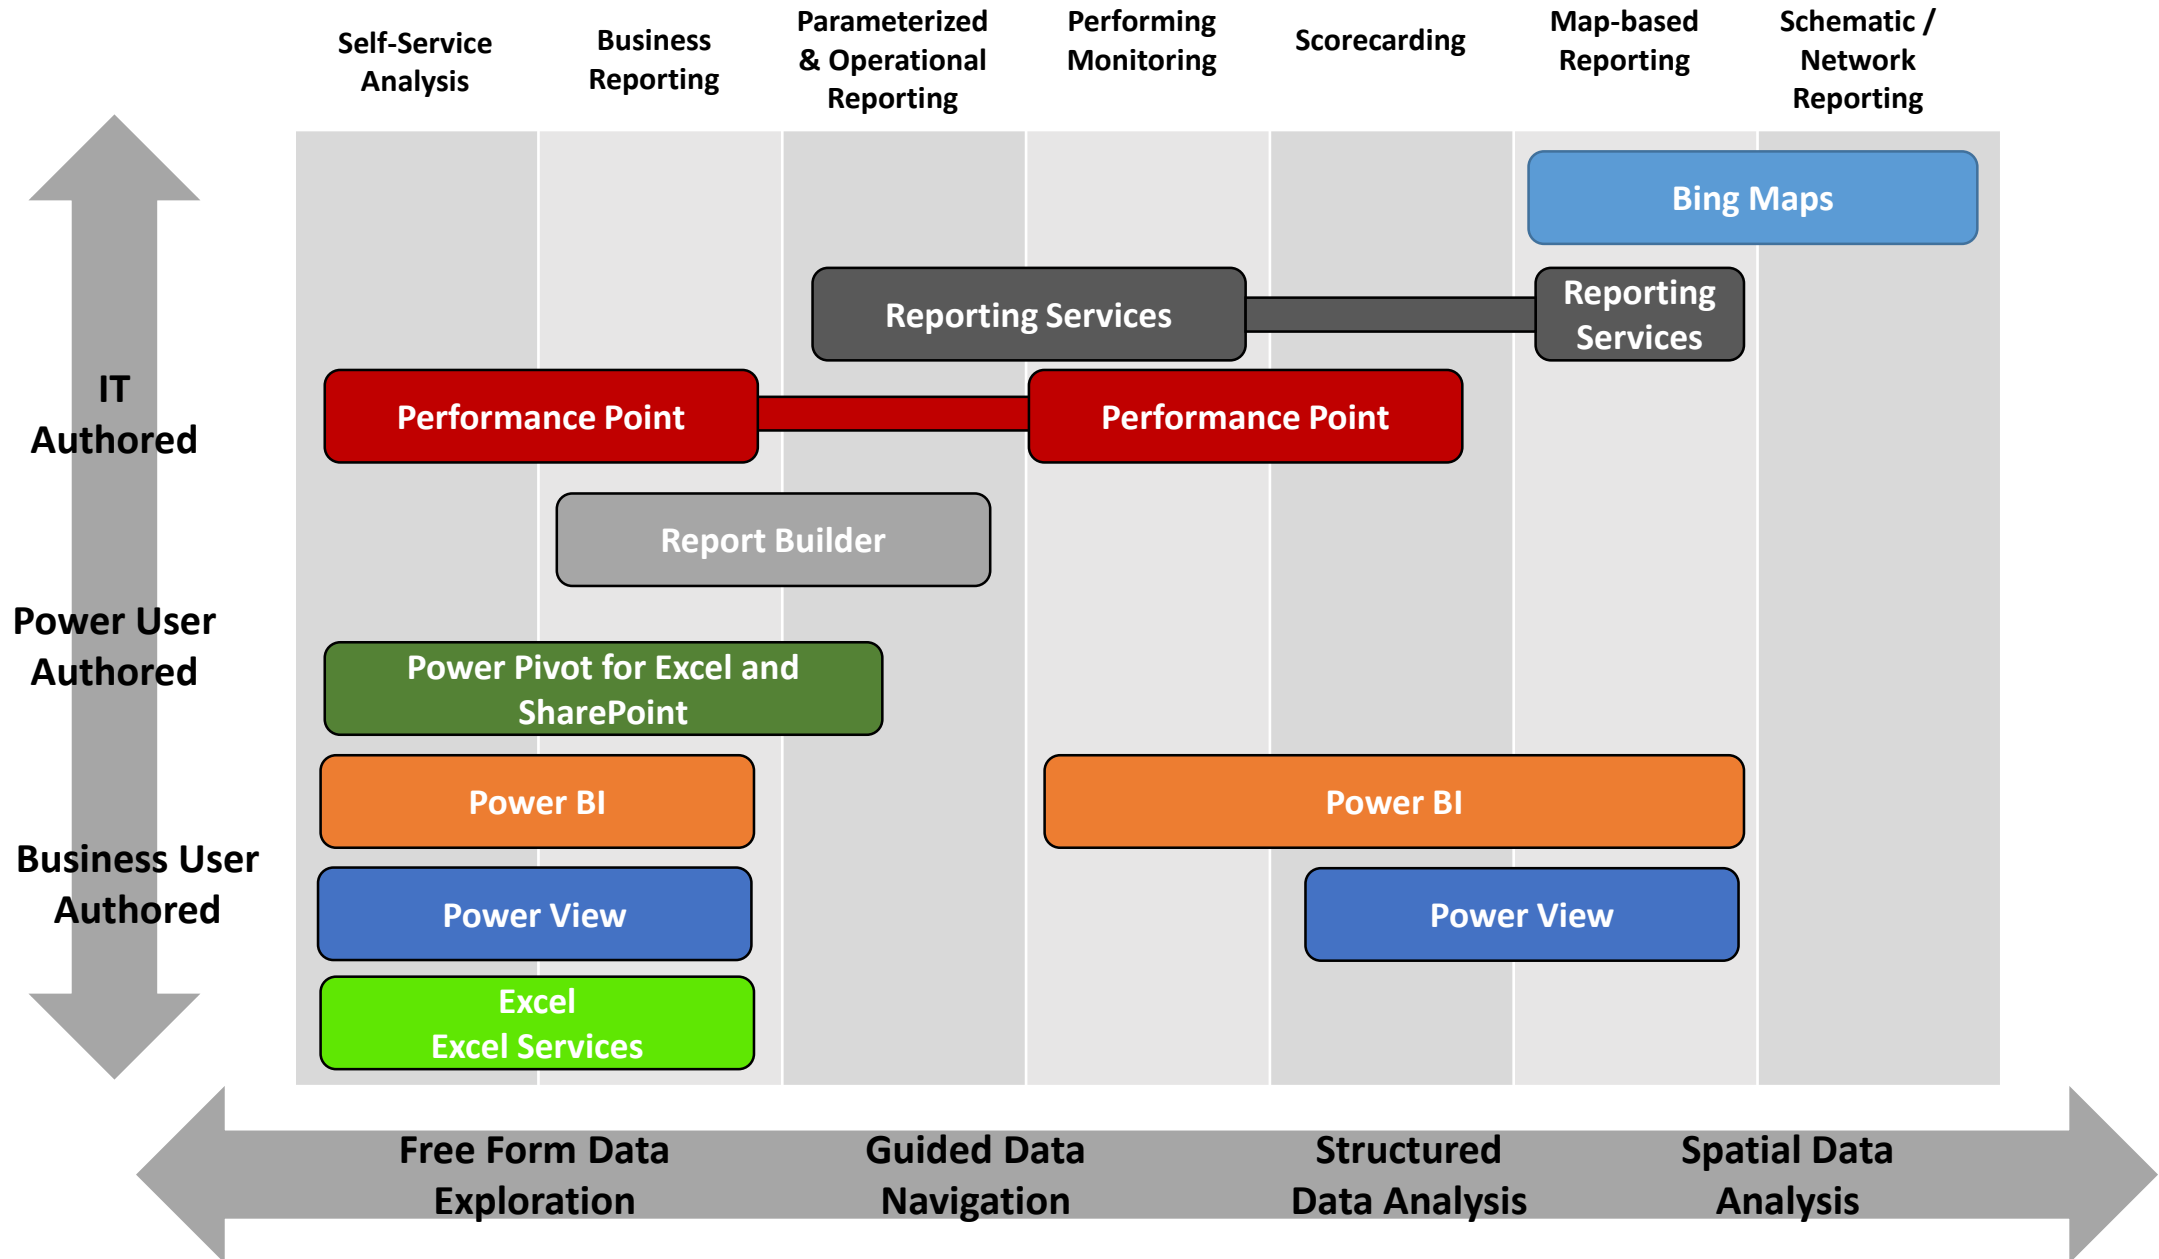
Self-Service Analysis

Business Reporting

Parameterized & Operational Reporting

Performing Monitoring

Scorecarding

Map-based Reporting

Schematic / Network Reporting

IT Authored

Power User Authored

Business User Authored

Bing Maps

Reporting Services

Reporting Services

Performance Point

Performance Point

Report Builder

Power Pivot for Excel and SharePoint

Power BI

Power BI

Power View

Power View

Excel
Excel Services

Free Form Data Exploration

Guided Data Navigation

Structured Data Analysis

Spatial Data Analysis